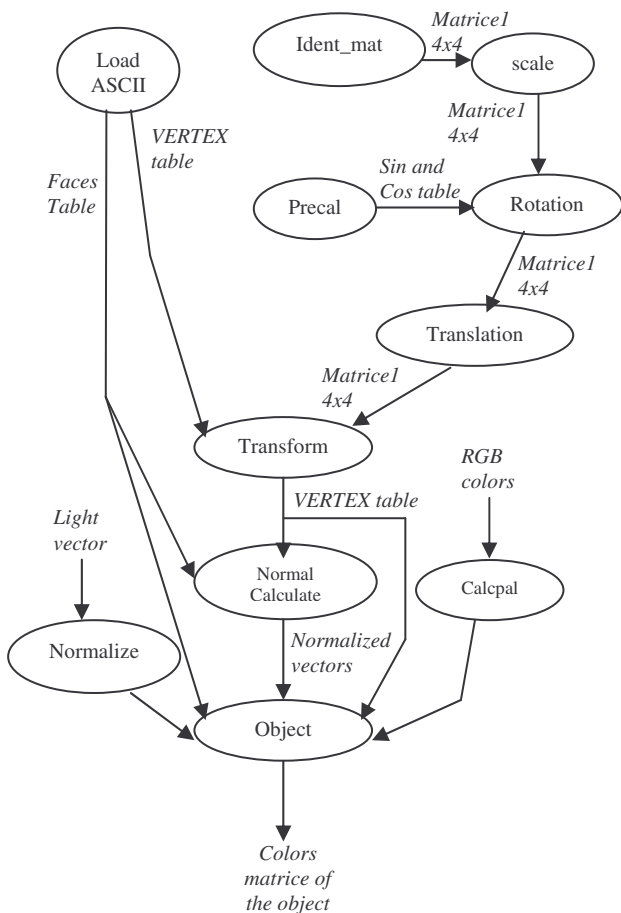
Load ASCII

VERTEX table

Faces Table

Ident_mat

Matrice1 4x4

scale

Matrice1 4x4

Precal

Sin and Cos table

Rotation

Matrice1 4x4

Translation

Matrice1 4x4

Transform

VERTEX table

RGB colors

Light vector

Normal Calculate

Calcpal

Normalize

Normalized vectors

Object

Colors matrice of the object